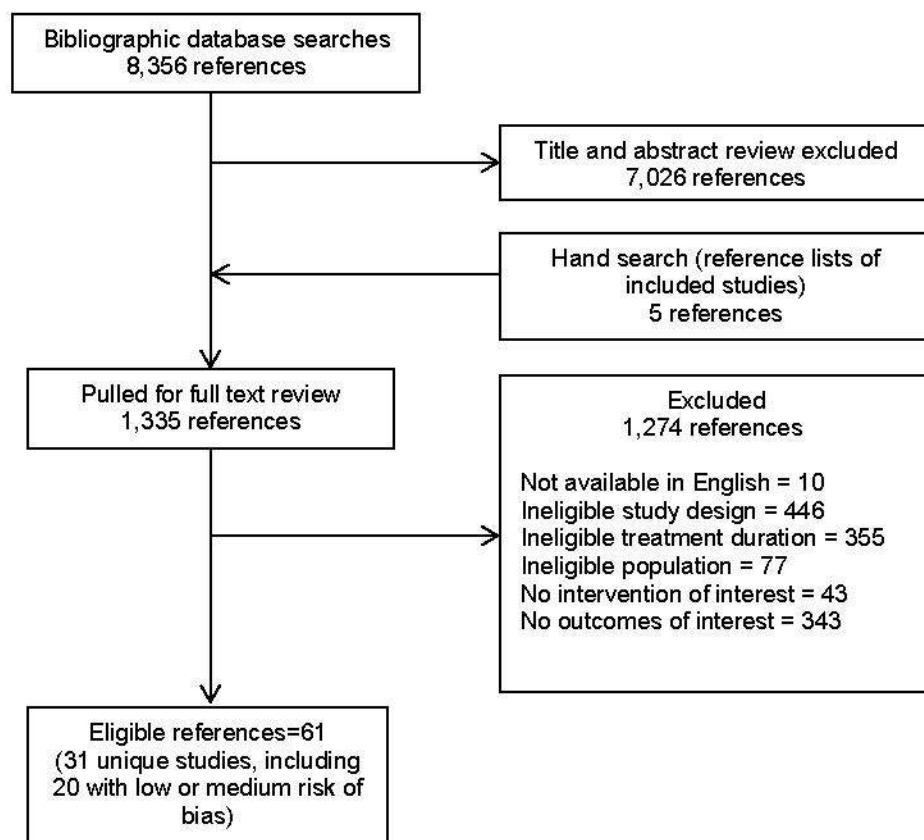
Bibliographic database searches
8,356 references

Title and abstract review excluded
7,026 references

Hand search (reference lists of included studies)
5 references

Pulled for full text review
1,335 references

Excluded
1,274 references

Not available in English = 10
Ineligible study design = 446
Ineligible treatment duration = 355
Ineligible population = 77
No intervention of interest = 43
No outcomes of interest = 343

Eligible references=61
(31 unique studies, including 20 with low or medium risk of bias)